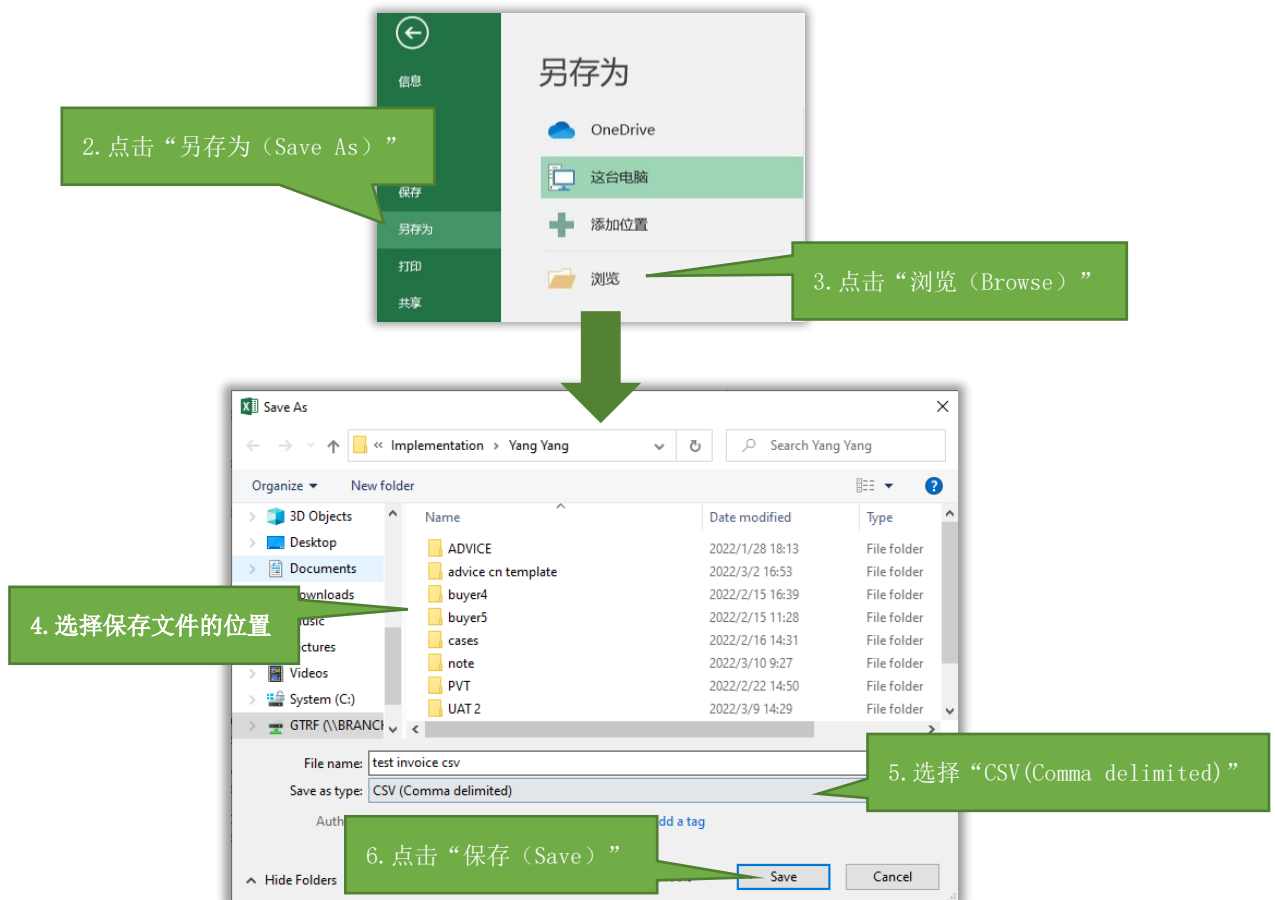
信息

2. 点击“另存为（Save As）”

保存

另存为

打印

共享

另存为

OneDrive

这台电脑

添加位置

浏览

3. 点击“浏览（Browse）”

Save As

« Implementation › Yang Yang

Search Yang Yang

Organize ▾ New folder

3D Objects
Desktop
Documents
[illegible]ownloads
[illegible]usic
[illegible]ctures
Videos
System (C:)
GTRF (\\BRANC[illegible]

4. 选择保存文件的位置

| Name | Date modified | Type |
|---|---|---|
| ADVICE | 2022/1/28 18:13 | File folder |
| advice cn template | 2022/3/2 16:53 | File folder |
| buyer4 | 2022/2/15 16:39 | File folder |
| buyer5 | 2022/2/15 11:28 | File folder |
| cases | 2022/2/16 14:31 | File folder |
| note | 2022/3/10 9:27 | File folder |
| PVT | 2022/2/22 14:50 | File folder |
| UAT 2 | 2022/3/9 14:29 | File folder |

File name: test invoice csv

Save as type: CSV (Comma delimited)

5. 选择“CSV(Comma delimited)”

Auth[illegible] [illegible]dd a tag

6. 点击“保存（Save）”

Hide Folders

Save

Cancel